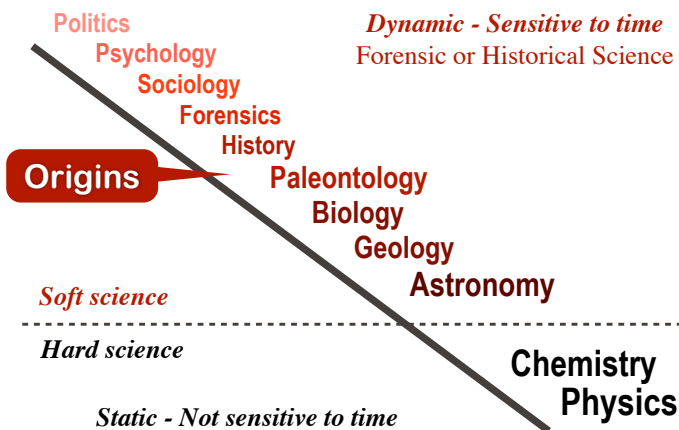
Politics
Psychology
Sociology
Forensics
History
Paleontology
Biology
Geology
Astronomy

Dynamic - Sensitive to time
Forensic or Historical Science

Origins

Soft science

Hard science

Chemistry
Physics

Static - Not sensitive to time